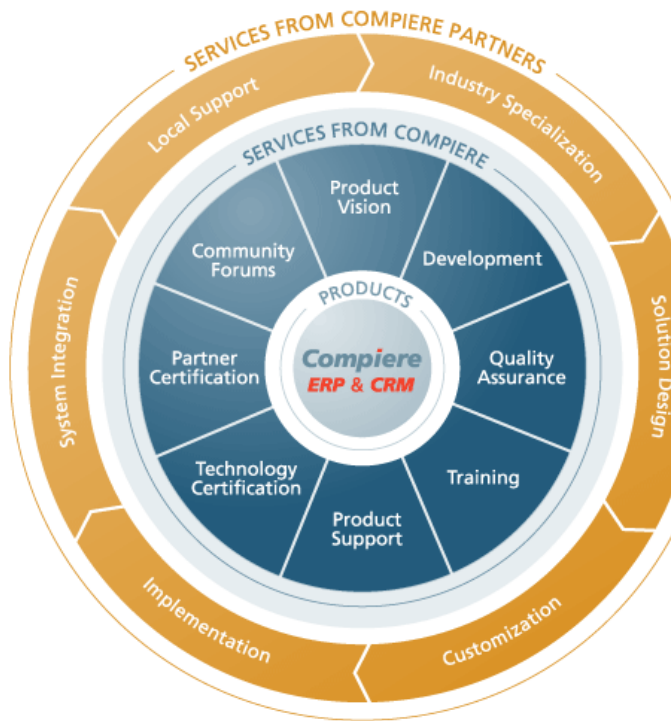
SERVICES FROM COMPIERE PARTNERS

Local Support

Industry Specialization

Solution Design

Customization

Implementation

System Integration

SERVICES FROM COMPIERE

Product Vision

Development

Quality Assurance

Training

Product Support

Technology Certification

Partner Certification

Community Forums

PRODUCTS

Compiere

ERP & CRM